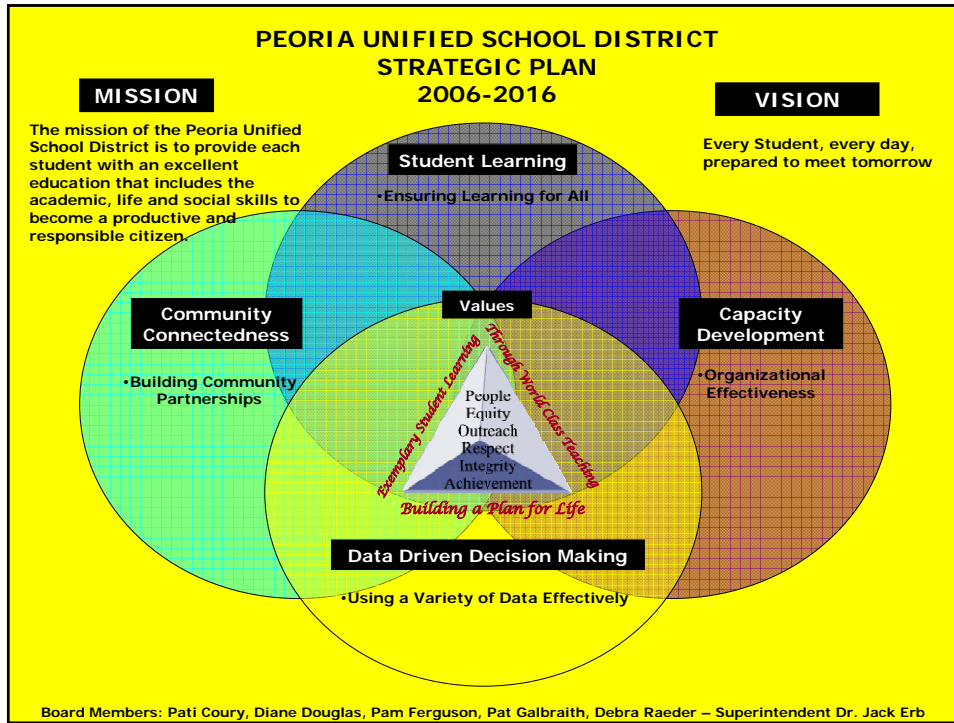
PEORIA UNIFIED SCHOOL DISTRICT
STRATEGIC PLAN
2006-2016

MISSION

The mission of the Peoria Unified School District is to provide each student with an excellent education that includes the academic, life and social skills to become a productive and responsible citizen.

VISION

Every Student, every day, prepared to meet tomorrow

Student Learning

•Ensuring Learning for All

Community Connectedness

•Building Community Partnerships

Capacity Development

•Organizational Effectiveness

Values

Exemplary Student Learning

Through World Class Teaching

Building a Plan for Life

People
Equity
Outreach
Respect
Integrity
Achievement

Data Driven Decision Making

•Using a Variety of Data Effectively

Board Members: Pati Coury, Diane Douglas, Pam Ferguson, Pat Galbraith, Debra Raeder – Superintendent Dr. Jack Erb